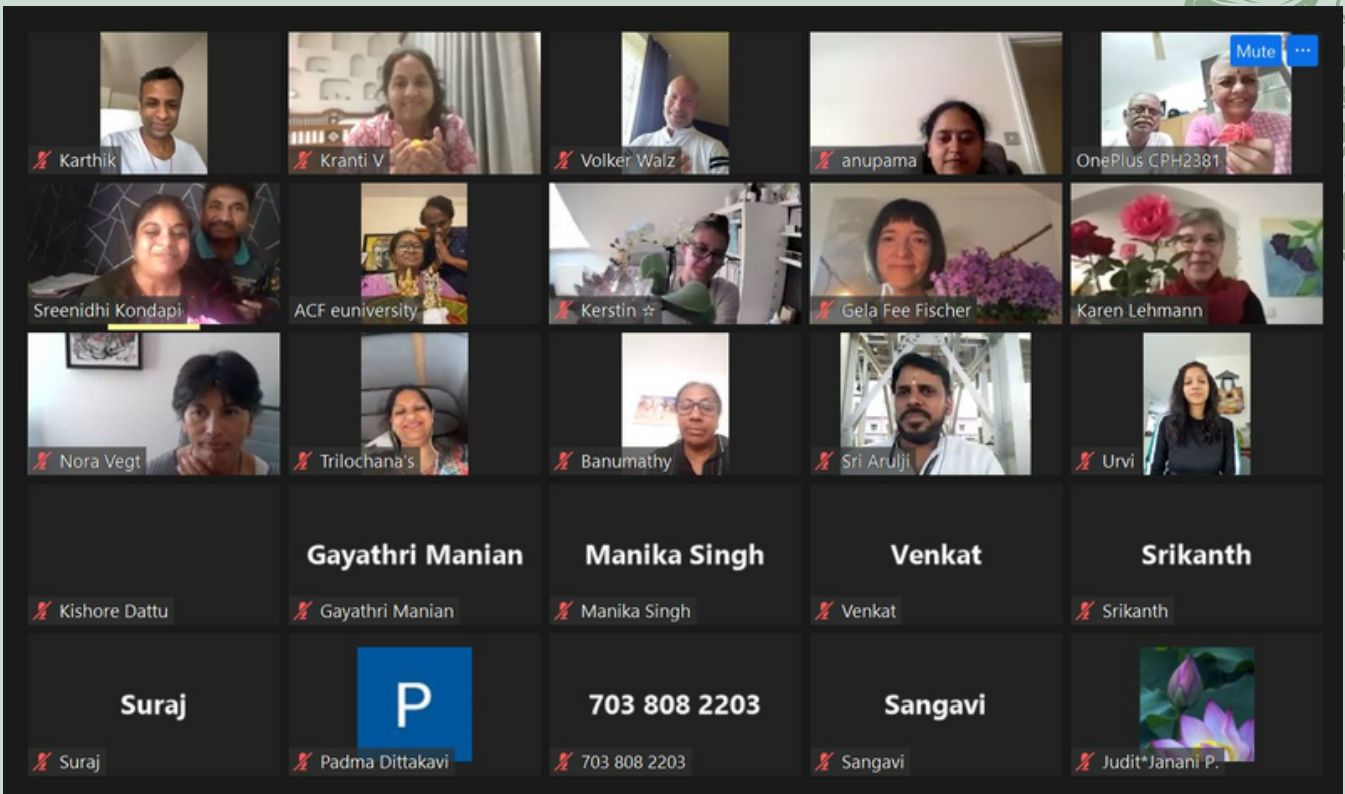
Mute ···

Karthik
Kranti V
Volker Walz
anupama
OnePlus CPH2381

Sreenidhi Kondapi
ACF euniversity
Kerstin ☆
Gela Fee Fischer
Karen Lehmann

Nora Vegt
Trilochana's
Banumathy
Sri Arulji
Urvi

Kishore Dattu
Gayathri Manian
Gayathri Manian
Manika Singh
Manika Singh
Venkat
Venkat
Srikanth
Srikanth

Suraj
Suraj
P
Padma Dittakavi
703 808 2203
703 808 2203
Sangavi
Sangavi
Judit*Janani P.